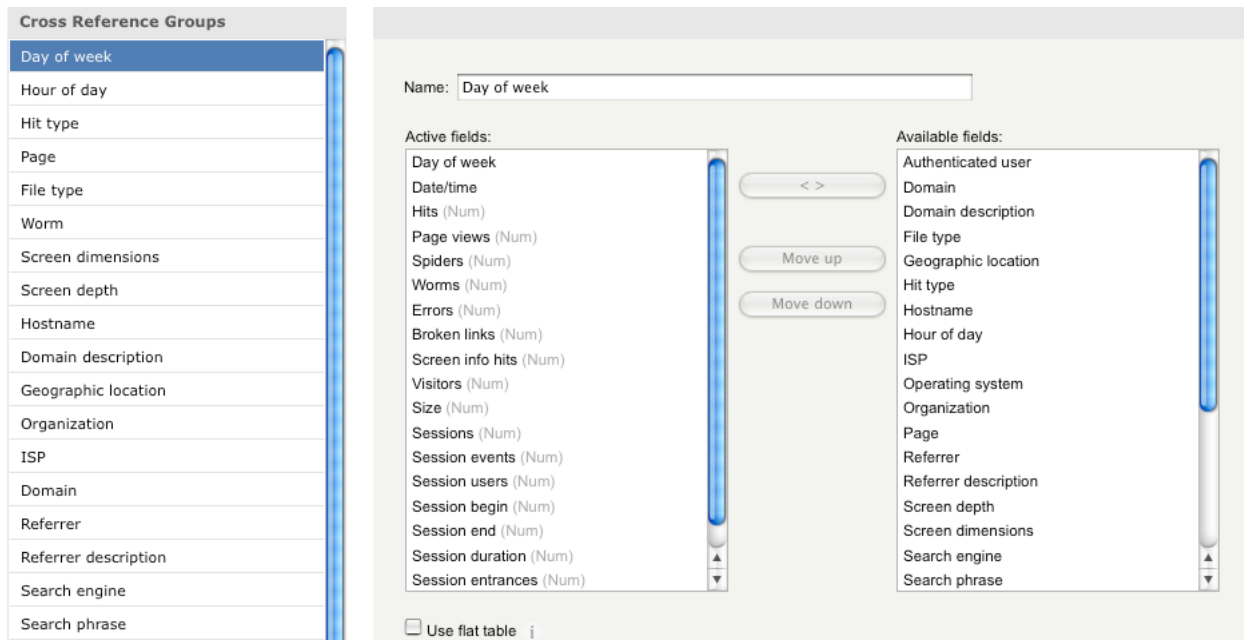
Cross Reference Groups

Day of week
Hour of day
Hit type
Page
File type
Worm
Screen dimensions
Screen depth
Hostname
Domain description
Geographic location
Organization
ISP
Domain
Referrer
Referrer description
Search engine
Search phrase

Name: Day of week

Active fields:
Day of week
Date/time
Hits (Num)
Page views (Num)
Spiders (Num)
Worms (Num)
Errors (Num)
Broken links (Num)
Screen info hits (Num)
Visitors (Num)
Size (Num)
Sessions (Num)
Session events (Num)
Session users (Num)
Session begin (Num)
Session end (Num)
Session duration (Num)
Session entrances (Num)

< >
Move up
Move down

Available fields:
Authenticated user
Domain
Domain description
File type
Geographic location
Hit type
Hostname
Hour of day
ISP
Operating system
Organization
Page
Referrer
Referrer description
Screen depth
Screen dimensions
Search engine
Search phrase

Use flat table i